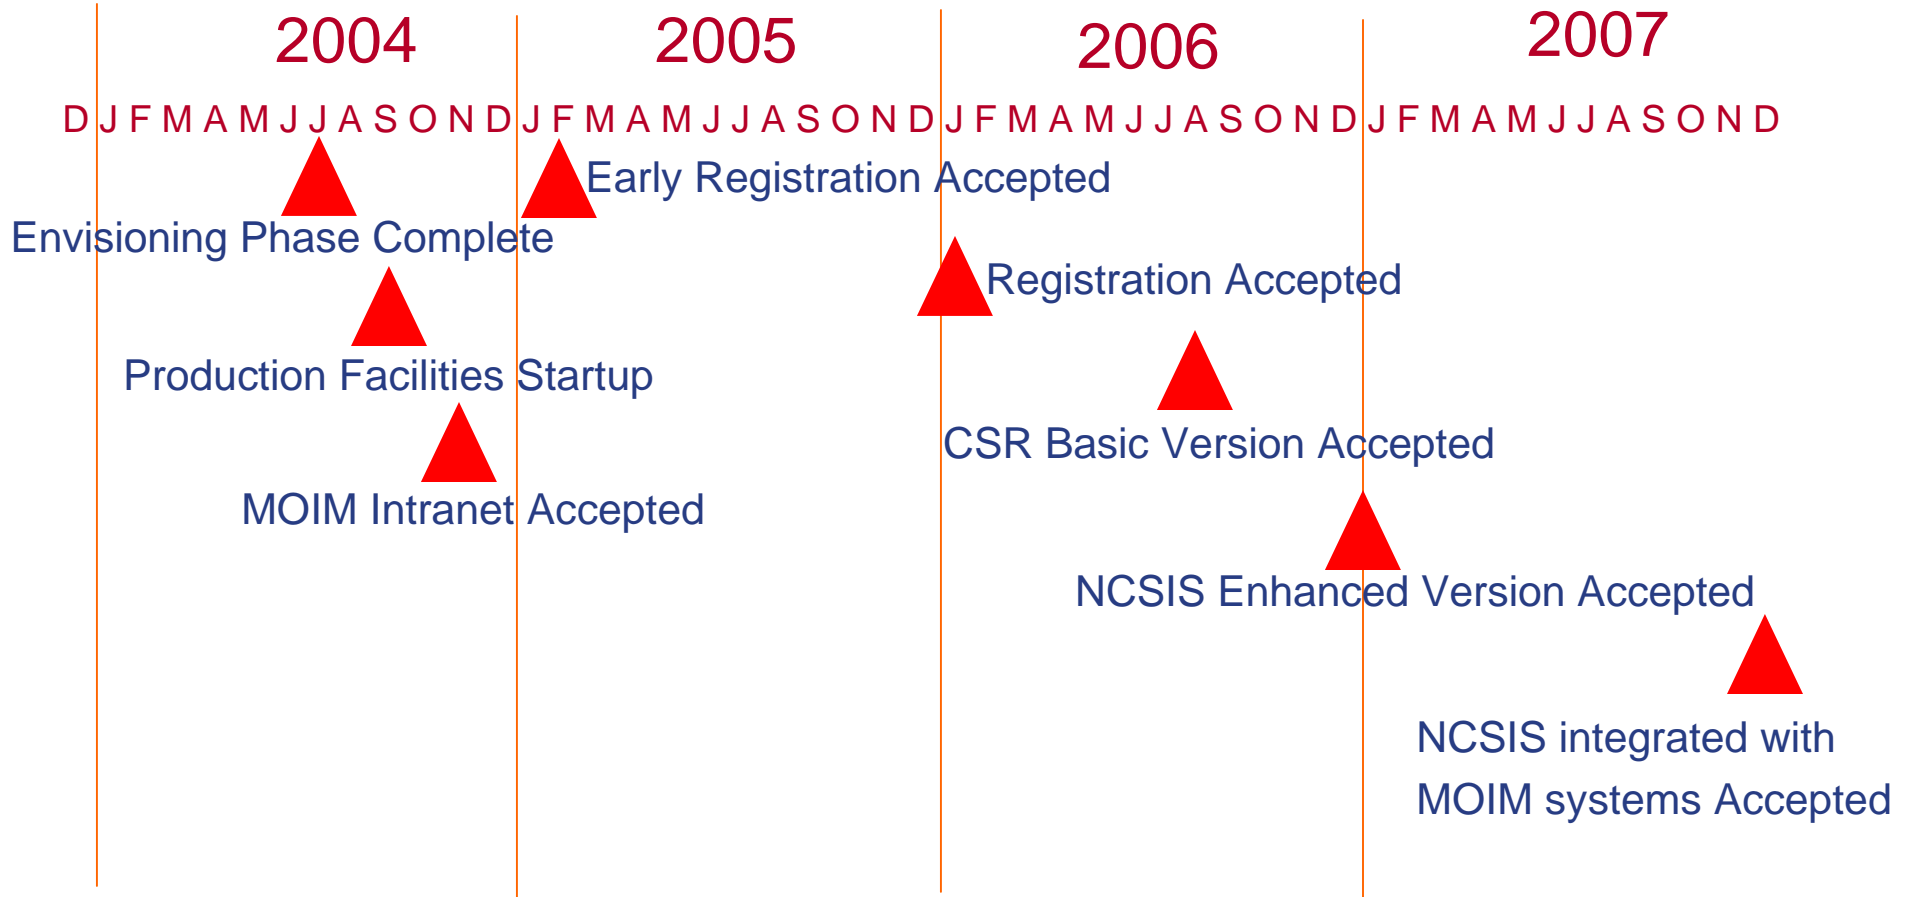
2004 2005 2006 2007

D J F M A M J J A S O N D J F M A M J J A S O N D J F M A M J J A S O N D J F M A M J J A S O N D

Early Registration Accepted

Envisioning Phase Complete

Registration Accepted

Production Facilities Startup

CSR Basic Version Accepted

MOIM Intranet Accepted

NCSIS Enhanced Version Accepted

NCSIS integrated with MOIM systems Accepted